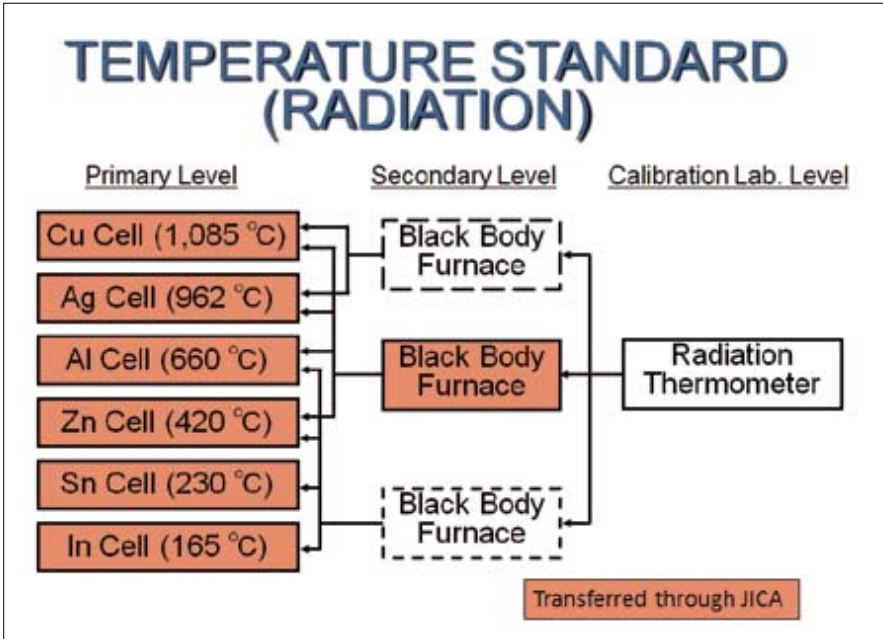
TEMPERATURE STANDARD (RADIATION)

Primary Level

Secondary Level

Calibration Lab. Level

Cu Cell (1,085 °C)

Ag Cell (962 °C)

Al Cell (660 °C)

Zn Cell (420 °C)

Sn Cell (230 °C)

In Cell (165 °C)

Black Body Furnace

Black Body Furnace

Black Body Furnace

Radiation Thermometer

Transferred through JICA